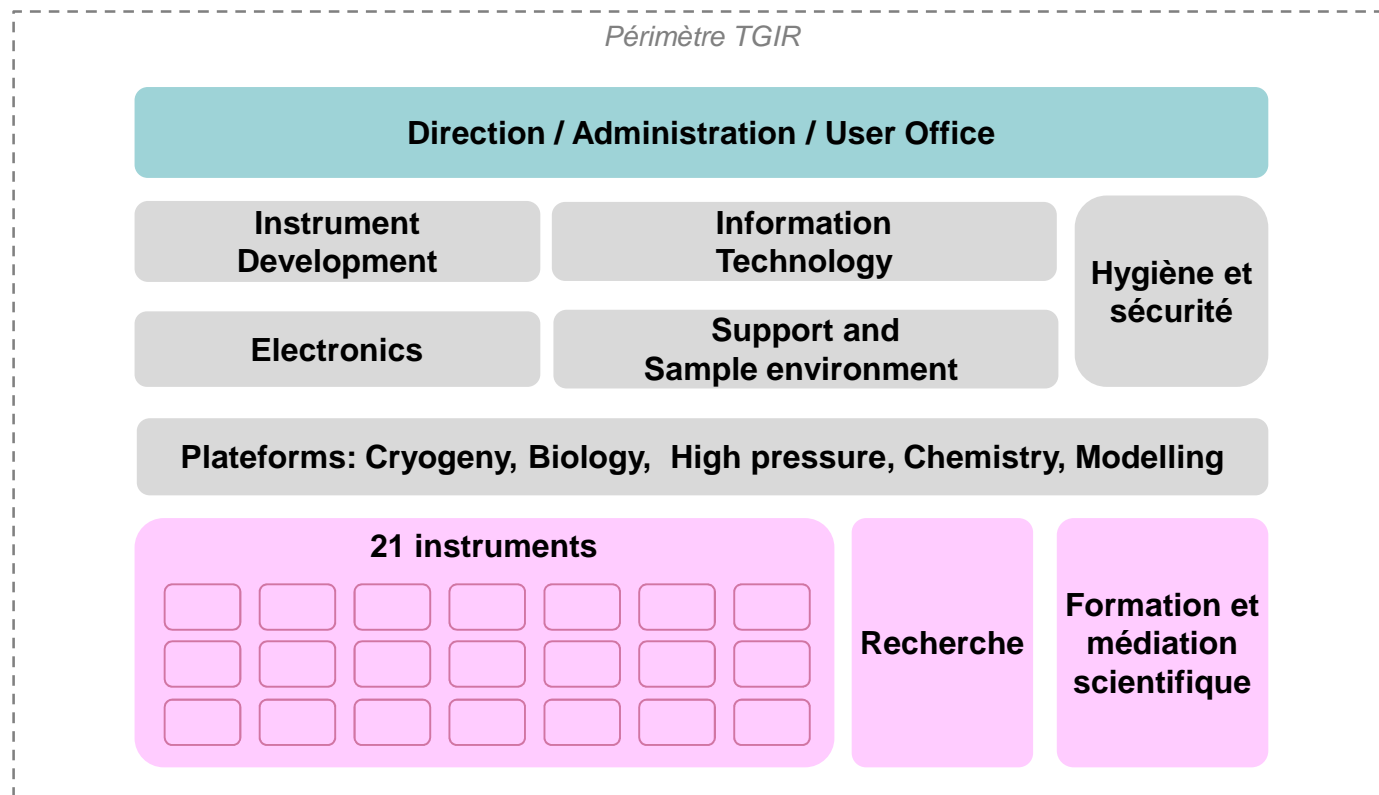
Périmètre TGIR

Direction / Administration / User Office

Instrument Development

Information Technology

Hygiène et sécurité

Electronics

Support and Sample environment

Plateforms: Cryogeny, Biology, High pressure, Chemistry, Modelling

21 instruments

Recherche

Formation et médiation scientifique